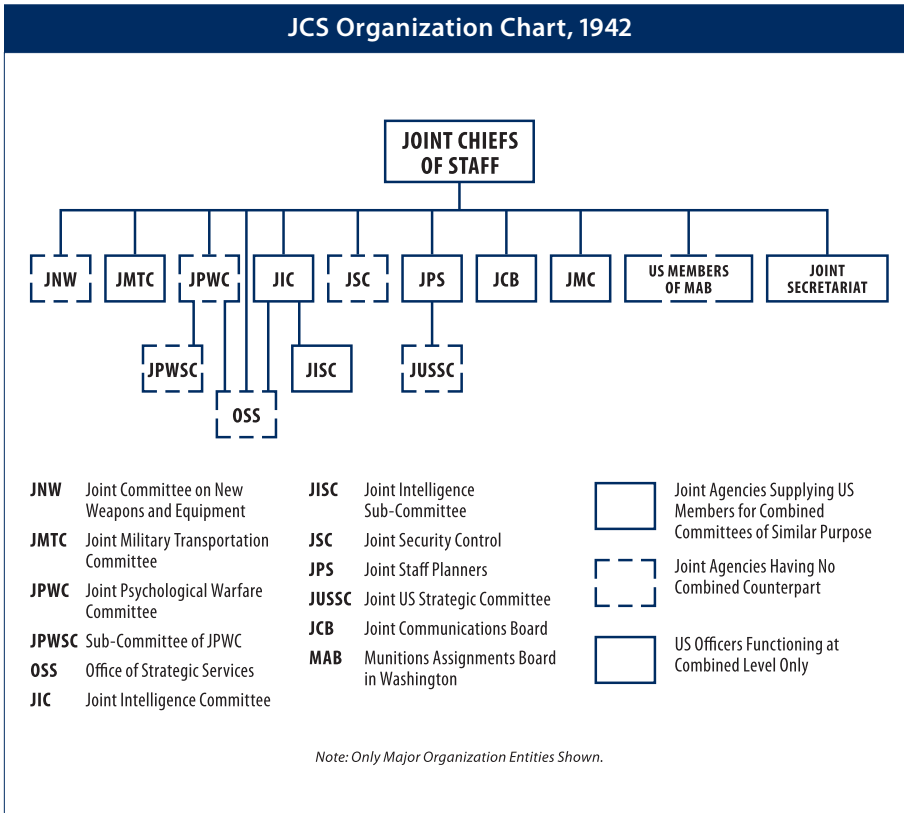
JCS Organization Chart, 1942

JOINT CHIEFS OF STAFF

JNW
JMTC
JPWC
JIC
JSC
JPS
JCB
JMC
US MEMBERS OF MAB
JOINT SECRETARIAT

JPWSC
OSS
JISC
JUSSC

JNW Joint Committee on New Weapons and Equipment
JMTC Joint Military Transportation Committee
JPWC Joint Psychological Warfare Committee
JPWSC Sub-Committee of JPWC
OSS Office of Strategic Services
JIC Joint Intelligence Committee

JISC Joint Intelligence Sub-Committee
JSC Joint Security Control
JPS Joint Staff Planners
JUSSC Joint US Strategic Committee
JCB Joint Communications Board
MAB Munitions Assignments Board in Washington

Joint Agencies Supplying US Members for Combined Committees of Similar Purpose

Joint Agencies Having No Combined Counterpart

US Officers Functioning at Combined Level Only

Note: Only Major Organization Entities Shown.